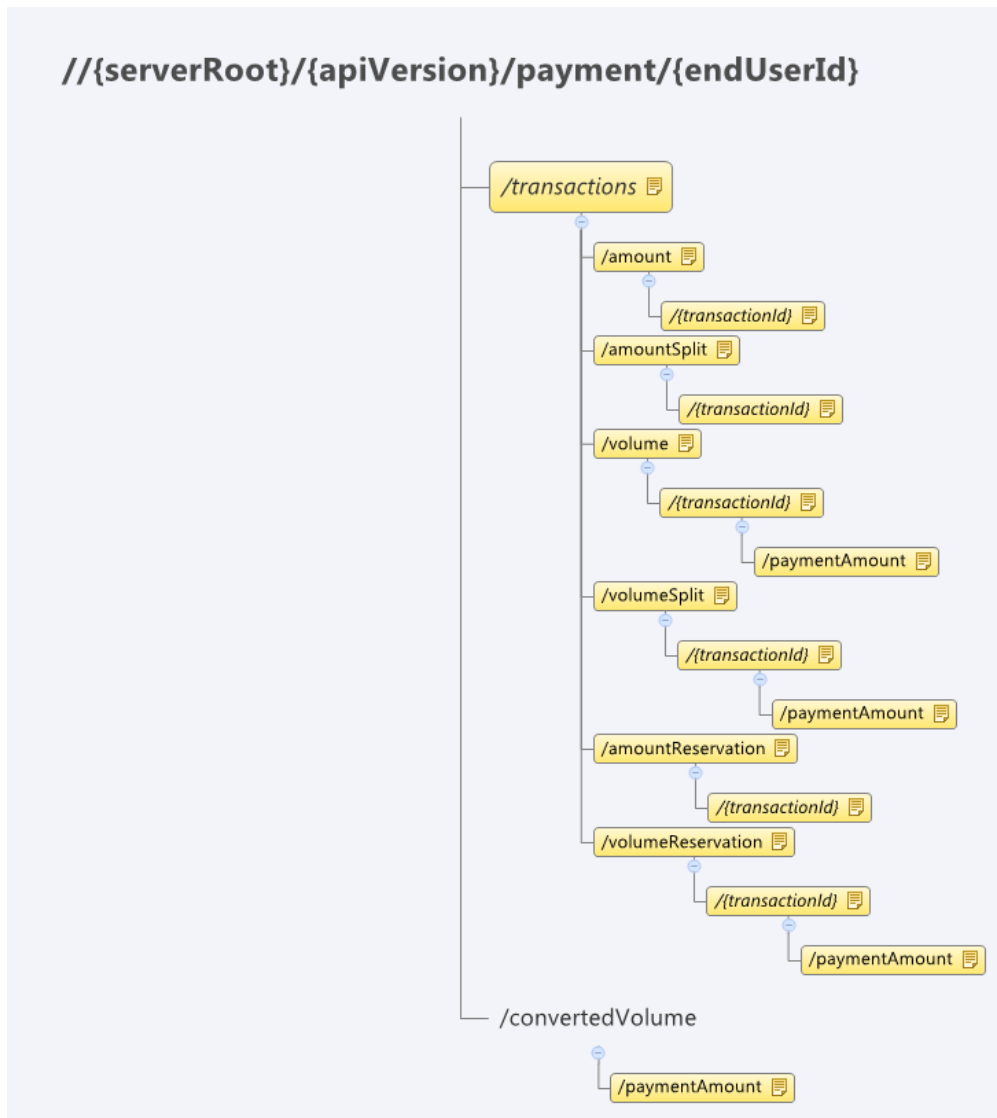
//{serverRoot}/{apiVersion}/payment/{endUserId}

/transactions

/amount

/{transactionId}

/amountSplit

/{transactionId}

/volume

/{transactionId}

/paymentAmount

/volumeSplit

/{transactionId}

/paymentAmount

/amountReservation

/{transactionId}

/volumeReservation

/{transactionId}

/paymentAmount

/convertedVolume

/paymentAmount